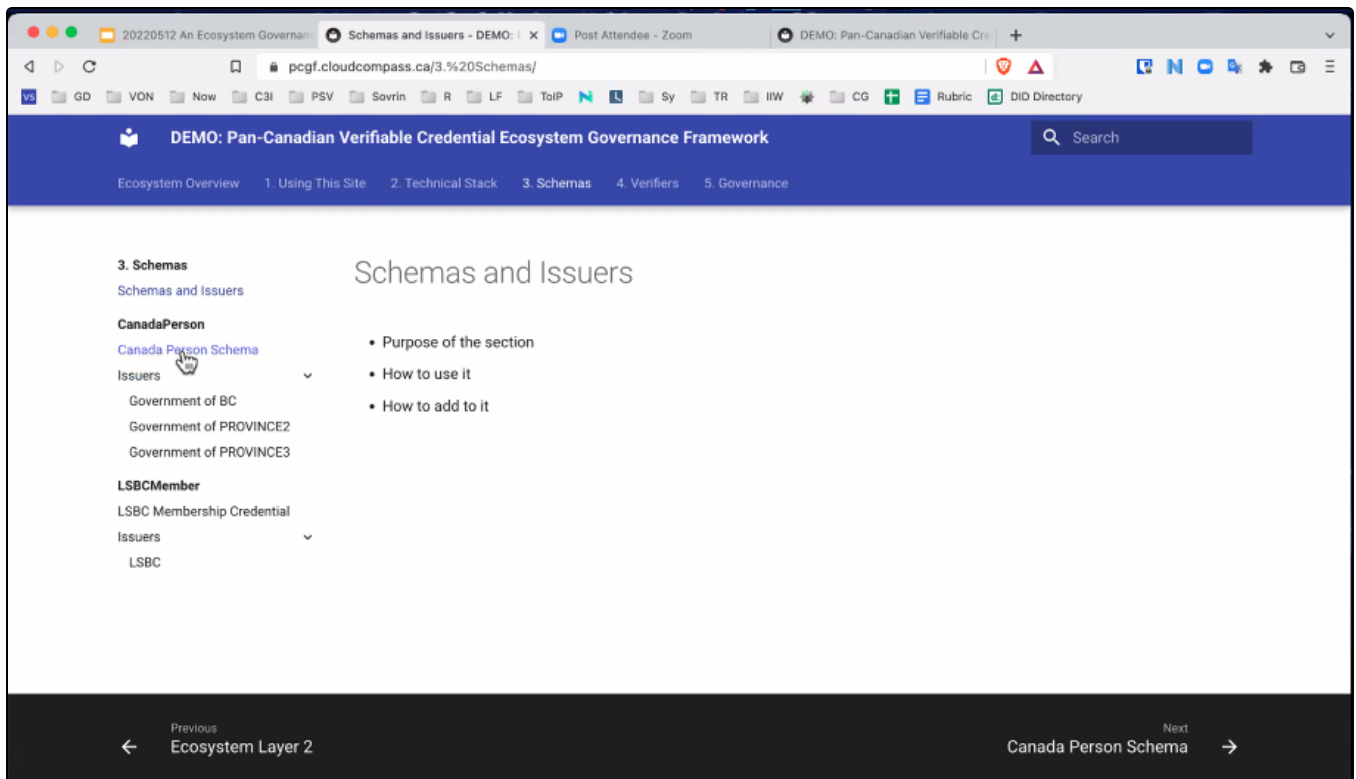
20220512 An Ecosystem Governan | Schemas and Issuers - DEMO: | Post Attendee - Zoom | DEMO: Pan-Canadian Verifiable Cre

pcgf.cloudcompass.ca/3.%20Schemas/

VS GD VON Now C3I PSV Sovrin R LF ToIP Sy TR IIW CG Rubric DID Directory

DEMO: Pan-Canadian Verifiable Credential Ecosystem Governance Framework

Search

Ecosystem Overview 1. Using This Site 2. Technical Stack 3. Schemas 4. Verifiers 5. Governance

3. Schemas
Schemas and Issuers

CanadaPerson
Canada Person Schema
Issuers
Government of BC
Government of PROVINCE2
Government of PROVINCE3

LSBCMember
LSBC Membership Credential
Issuers
LSBC

Schemas and Issuers

- Purpose of the section
- How to use it
- How to add to it

Previous
Ecosystem Layer 2

Next
Canada Person Schema